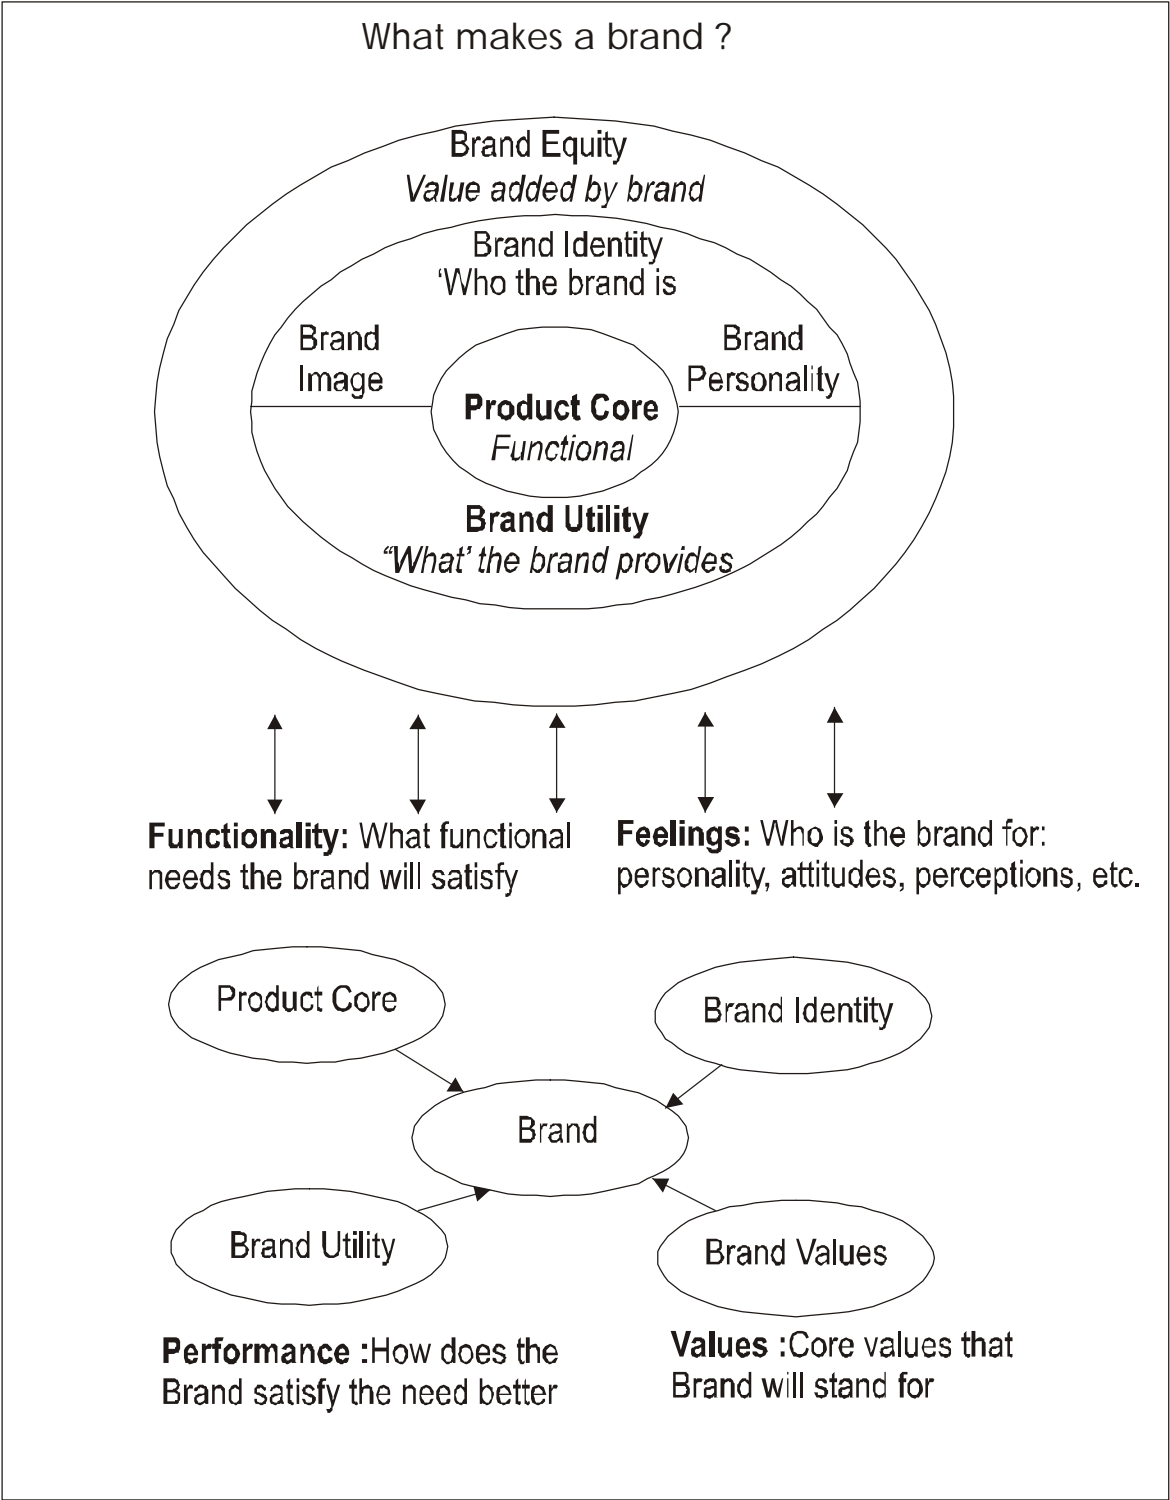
What makes a brand ?

Brand Equity
*Value added by brand*

Brand Identity
'Who the brand is

Brand Image

Brand Personality

**Product Core**
*Functional*

**Brand Utility**
*"What' the brand provides*

**Functionality:** What functional needs the brand will satisfy

**Feelings:** Who is the brand for: personality, attitudes, perceptions, etc.

Product Core

Brand Identity

Brand

Brand Utility

Brand Values

**Performance :**How does the Brand satisfy the need better

**Values :**Core values that Brand will stand for